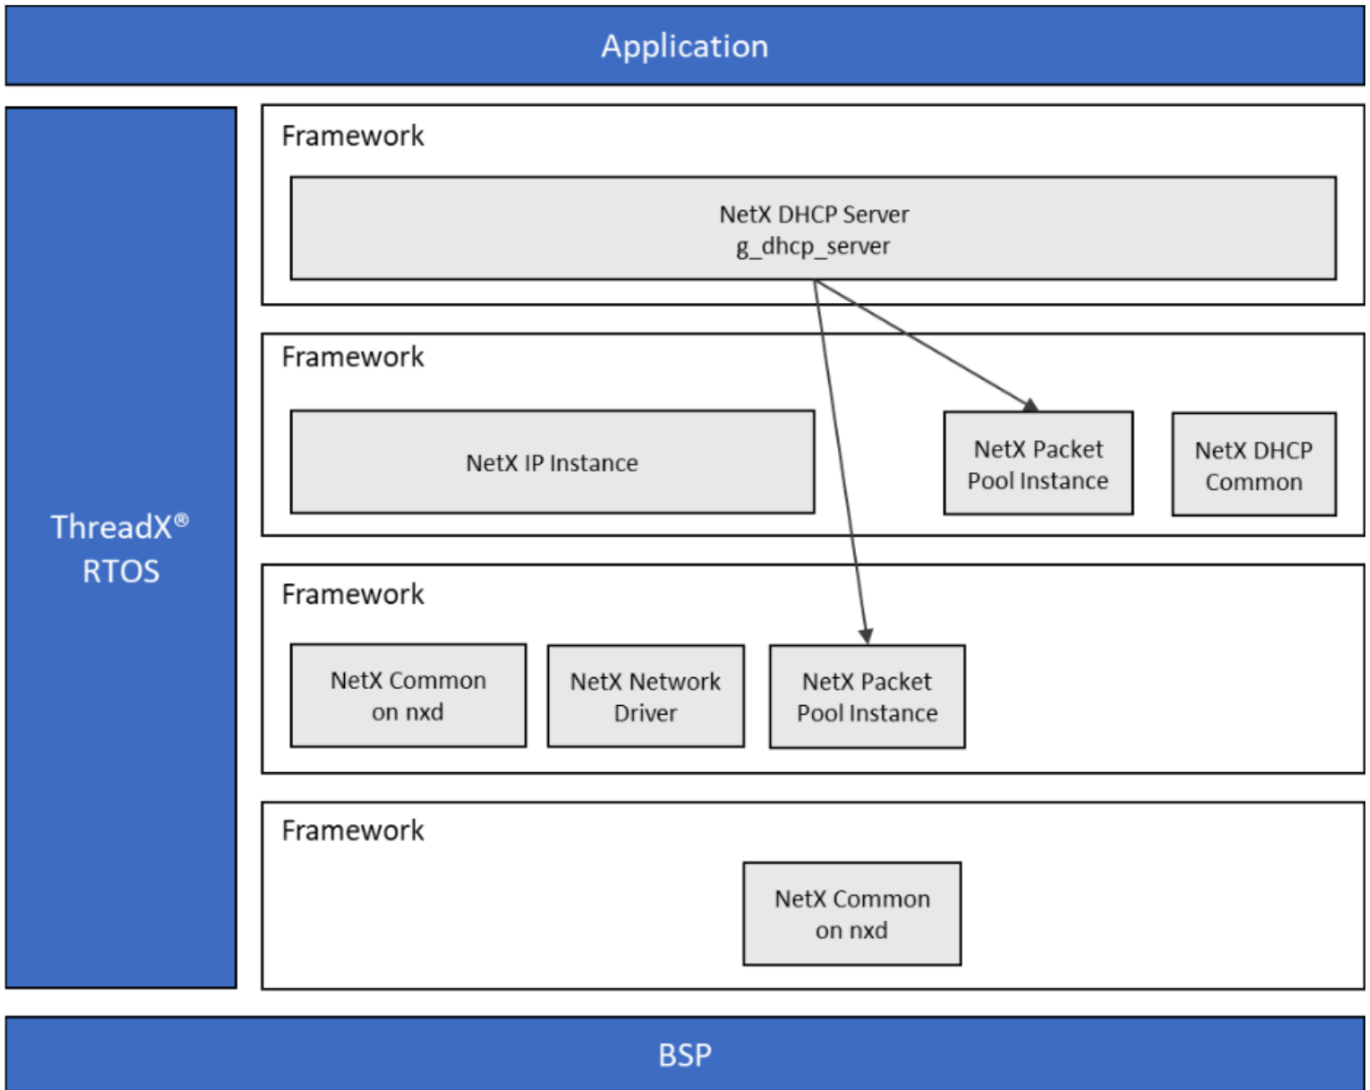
Application

ThreadX®
RTOS

Framework

NetX DHCP Server
g_dhcp_server

Framework

NetX IP Instance

NetX Packet Pool Instance

NetX DHCP Common

Framework

NetX Common on nxd

NetX Network Driver

NetX Packet Pool Instance

Framework

NetX Common on nxd

BSP